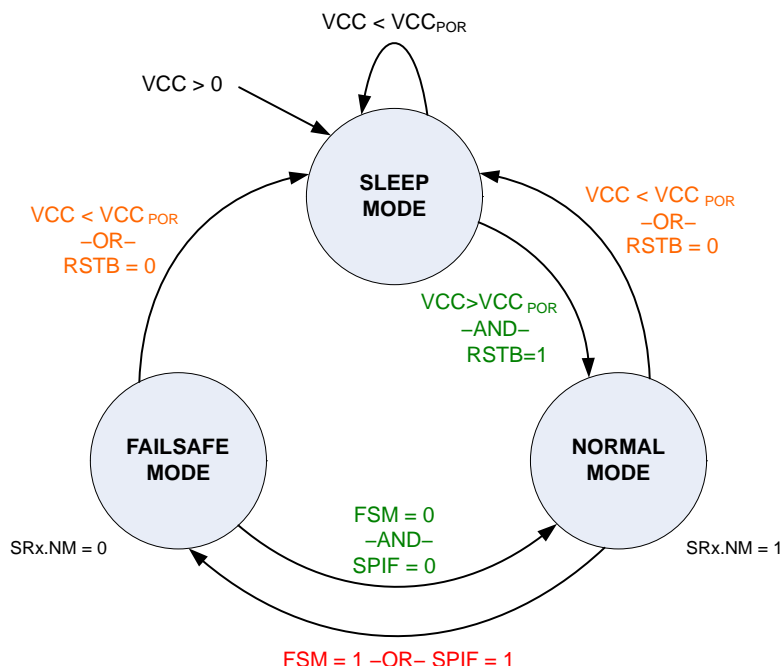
$VCC < VCC_{POR}$

VCC > 0

SLEEP MODE

$VCC < VCC_{POR}$
–OR–
RSTB = 0

$VCC < VCC_{POR}$
–OR–
RSTB = 0

$VCC>VCC_{POR}$
–AND–
RSTB=1

FAILSAFE MODE

NORMAL MODE

SRx.NM = 0

SRx.NM = 1

FSM = 0
–AND–
SPIF = 0

FSM = 1 –OR– SPIF = 1